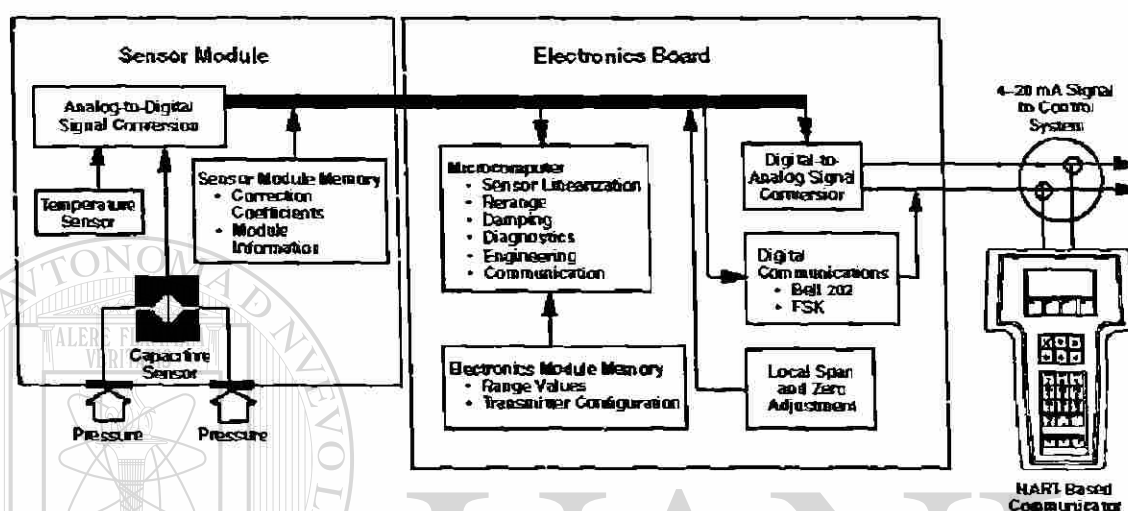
Sensor Module

Analog-to-Digital Signal Conversion

Temperature Sensor

Sensor Module Memory
• Correction Coefficients
• Module Information

Capacitive Sensor

Pressure

Pressure

Electronics Board

Microcomputer
• Sensor Linearization
• Rerange
• Damping
• Diagnostics
• Engineering
• Communication

Electronics Module Memory
• Range Values
• Transmitter Configuration

Digital-to-Analog Signal Conversion

Digital Communications
• Bell 202
• FSK

Local Span and Zero Adjustment

4–20 mA Signal to Control System

HART-Based Communicator

ALERE FLAMMAM VERITATIS

UNIVERSIDAD AUTONOMA DE NUEVO LEON